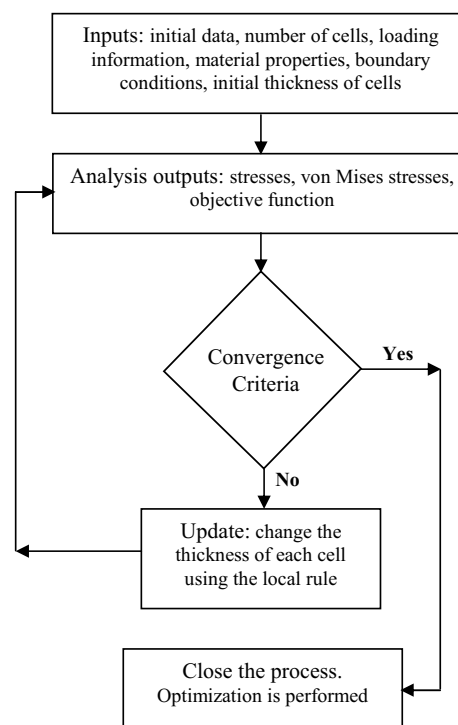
Inputs: initial data, number of cells, loading information, material properties, boundary conditions, initial thickness of cells

Analysis outputs: stresses, von Mises stresses, objective function

Convergence Criteria

Yes

No

Update: change the thickness of each cell using the local rule

Close the process. Optimization is performed